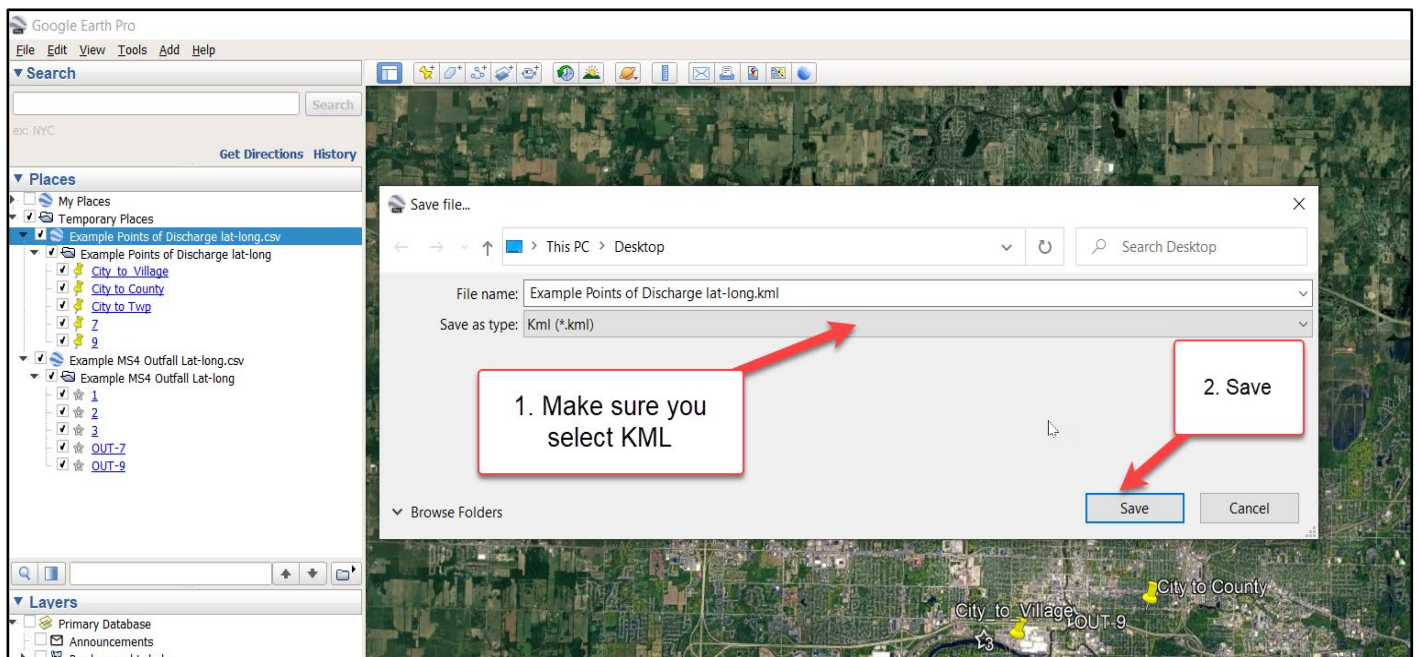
Google Earth Pro

File Edit View Tools Add Help

▼Search

Search

ex: NYC

Get Directions History

▼ Places

My Places

Temporary Places

Example Points of Discharge lat-long.csv

Example Points of Discharge lat-long

City_to_Village

City to County

City to Twp

7

9

Example MS4 Outfall Lat-long.csv

Example MS4 Outfall Lat-long

1

2

3

OUT-7

OUT-9

▼ Layers

Primary Database

Announcements

Save file...

This PC > Desktop

Search Desktop

File name: Example Points of Discharge lat-long.kml

Save as type: Kml (*.kml)

1. Make sure you select KML

2. Save

Browse Folders

Save

Cancel

City to County

City_to_Village

OUT-9

3